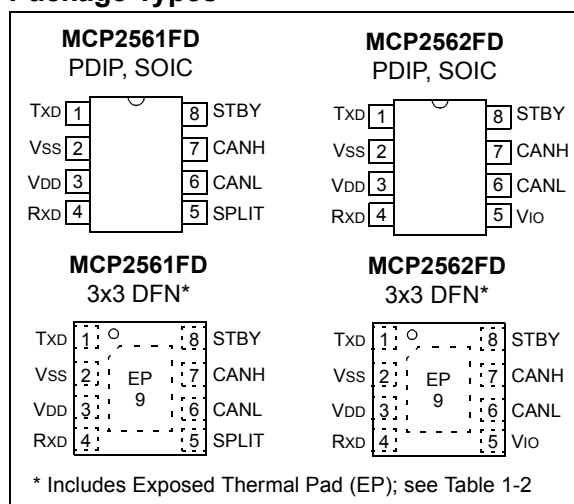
Package Types

MCP2561FD
PDIP, SOIC

TXD 1
VSS 2
VDD 3
RXD 4
8 STBY
7 CANH
6 CANL
5 SPLIT

MCP2562FD
PDIP, SOIC

TXD 1
VSS 2
VDD 3
RXD 4
8 STBY
7 CANH
6 CANL
5 VIO

MCP2561FD
3x3 DFN*

TXD 1
VSS 2
VDD 3
RXD 4
EP 9
8 STBY
7 CANH
6 CANL
5 SPLIT

MCP2562FD
3x3 DFN*

TXD 1
VSS 2
VDD 3
RXD 4
EP 9
8 STBY
7 CANH
6 CANL
5 VIO

* Includes Exposed Thermal Pad (EP); see Table 1-2